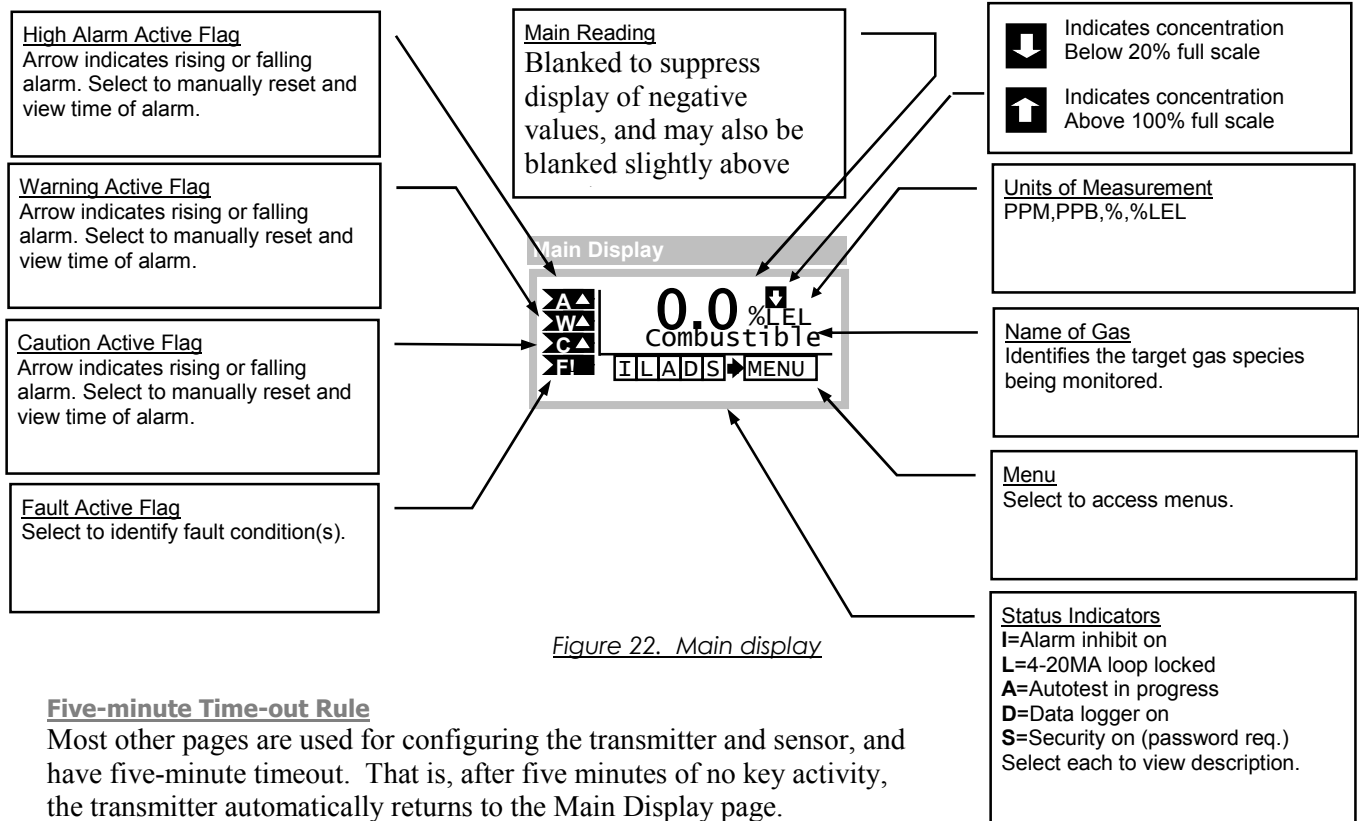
High Alarm Active Flag
Arrow indicates rising or falling alarm. Select to manually reset and view time of alarm.

Main Reading
Blanked to suppress display of negative values, and may also be blanked slightly above

Indicates concentration Below 20% full scale

Indicates concentration Above 100% full scale

Warning Active Flag
Arrow indicates rising or falling alarm. Select to manually reset and view time of alarm.

Units of Measurement
PPM,PPB,%,%LEL

Main Display

A▲
W▲
C▲
F!

0.0 %LEL
Combustible

I L A D S ➡ MENU

Caution Active Flag
Arrow indicates rising or falling alarm. Select to manually reset and view time of alarm.

Name of Gas
Identifies the target gas species being monitored.

Menu
Select to access menus.

Fault Active Flag
Select to identify fault condition(s).

Figure 22. Main display

Status Indicators
I=Alarm inhibit on
L=4-20MA loop locked
A=Autotest in progress
D=Data logger on
S=Security on (password req.)
Select each to view description.

Five-minute Time-out Rule
Most other pages are used for configuring the transmitter and sensor, and have five-minute timeout. That is, after five minutes of no key activity, the transmitter automatically returns to the Main Display page.